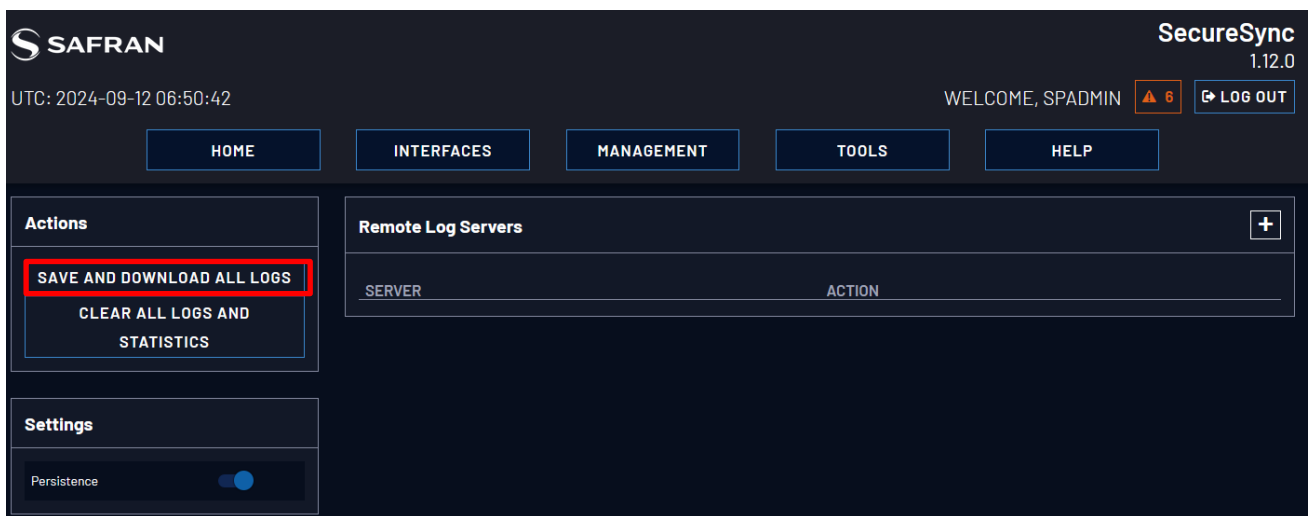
SAFRAN

SecureSync
1.12.0

UTC: 2024-09-12 06:50:42

WELCOME, SPADMIN

6

LOG OUT

HOME

INTERFACES

MANAGEMENT

TOOLS

HELP

Actions

SAVE AND DOWNLOAD ALL LOGS

CLEAR ALL LOGS AND STATISTICS

Settings

Persistence

Remote Log Servers

+

| SERVER | ACTION |
|---|---|